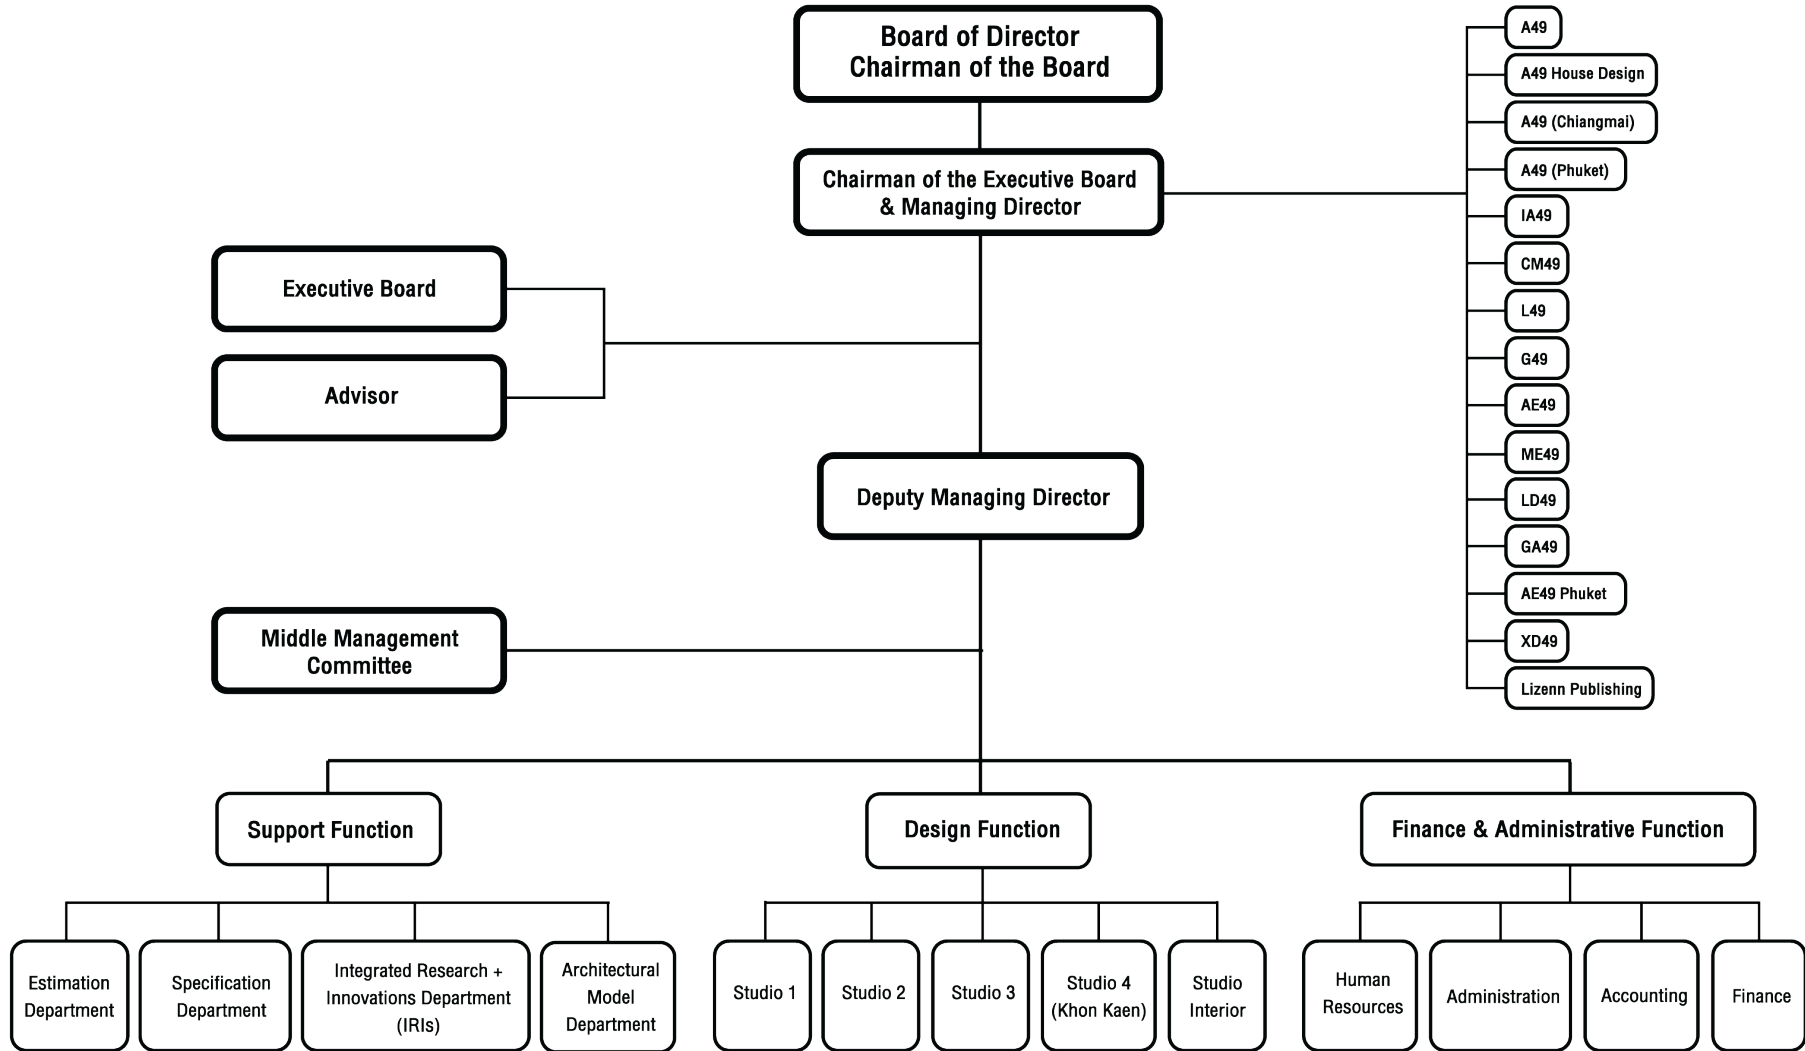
Board of Director
Chairman of the Board

Chairman of the Executive Board
& Managing Director

A49
A49 House Design
A49 (Chiangmai)
A49 (Phuket)
IA49
CM49
L49
G49
AE49
ME49
LD49
GA49
AE49 Phuket
XD49
Lizenn Publishing

Executive Board

Advisor

Deputy Managing Director

Middle Management Committee

Support Function

Design Function

Finance & Administrative Function

Estimation Department

Specification Department

Integrated Research + Innovations Department (IRIs)

Architectural Model Department

Studio 1

Studio 2

Studio 3

Studio 4 (Khon Kaen)

Studio Interior

Human Resources

Administration

Accounting

Finance